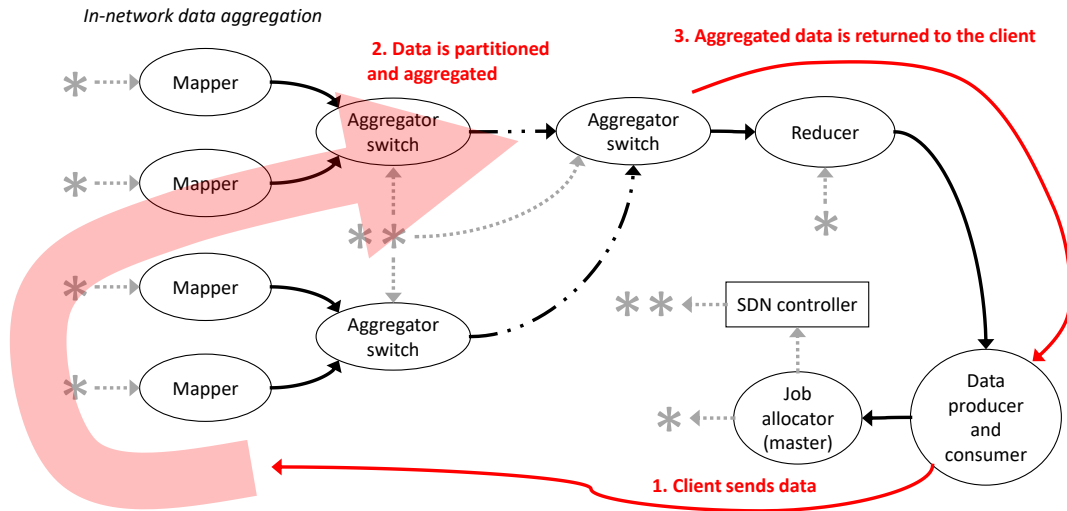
In-network data aggregation

2. Data is partitioned and aggregated

3. Aggregated data is returned to the client

Mapper

Mapper

Mapper

Mapper

Aggregator switch

Aggregator switch

Aggregator switch

Reducer

SDN controller

Job allocator (master)

Data producer and consumer

1. Client sends data